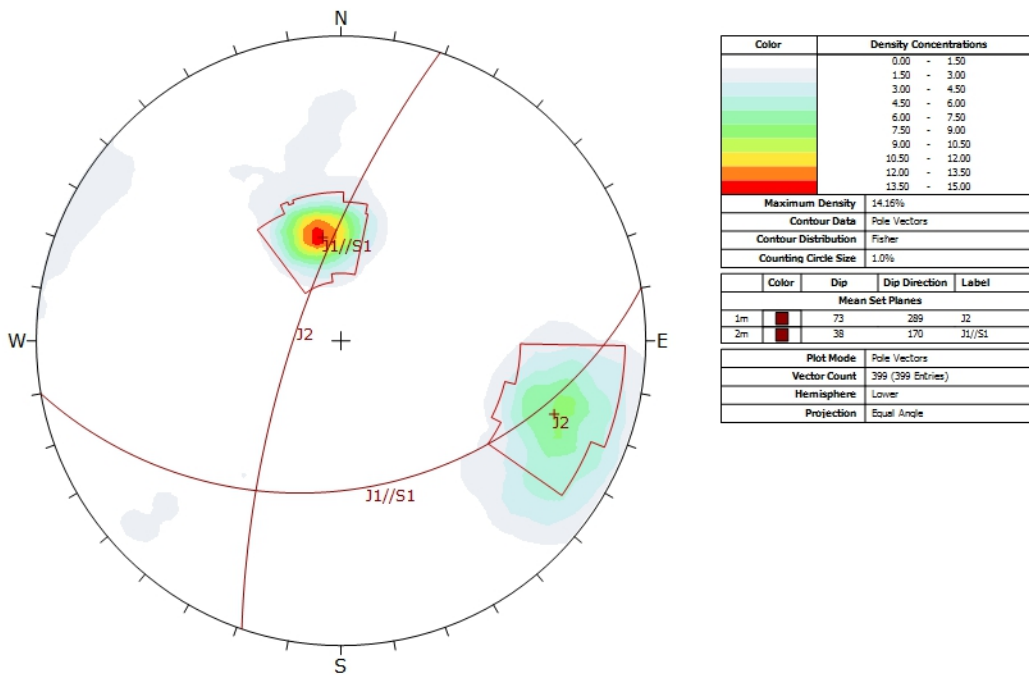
N
W
E
S
J1//S1
J2
J2
J1//S1

| Color | Density Concentrations |
|---|---|
| | 0.00 - 1.50 |
| | 1.50 - 3.00 |
| | 3.00 - 4.50 |
| | 4.50 - 6.00 |
| | 6.00 - 7.50 |
| | 7.50 - 9.00 |
| | 9.00 - 10.50 |
| | 10.50 - 12.00 |
| | 12.00 - 13.50 |
| | 13.50 - 15.00 |
| Maximum Density | 14.16% |
| Contour Data | Pole Vectors |
| Contour Distribution | Fisher |
| Counting Circle Size | 1.0% |

| | Color | Dip | Dip Direction | Label |
|---|---|---|---|---|
| Mean Set Planes | | | | |
| 1m | | 73 | 289 | J2 |
| 2m | | 38 | 170 | J1//S1 |

| Plot Mode | Pole Vectors |
|---|---|
| Vector Count | 399 (399 Entries) |
| Hemisphere | Lower |
| Projection | Equal Angle |